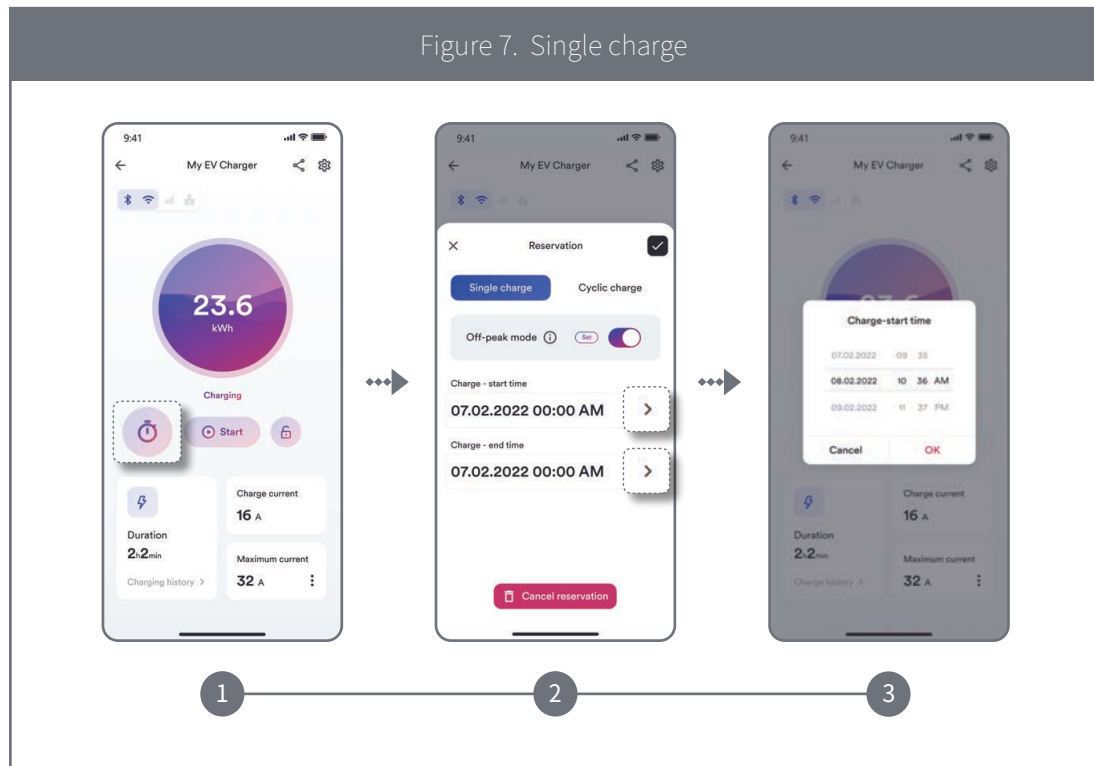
Figure 7. Single charge

9:41

My EV Charger

23.6

kWh

Charging

Start

Charge current

16 A

Duration

2h2min

Maximum current

32 A

Charging history >

9:41

My EV Charger

Reservation

Single charge

Cyclic charge

Off-peak mode

Set

Charge - start time

07.02.2022 00:00 AM

Charge - end time

07.02.2022 00:00 AM

Cancel reservation

9:41

My EV Charger

Charge-start time

07.02.2022 09 35

08.02.2022 10 36 AM

09.02.2022 11 37 PM

Cancel

OK

Charge current

16 A

Duration

2h2min

Maximum current

32 A

Charge history >

1

2

3